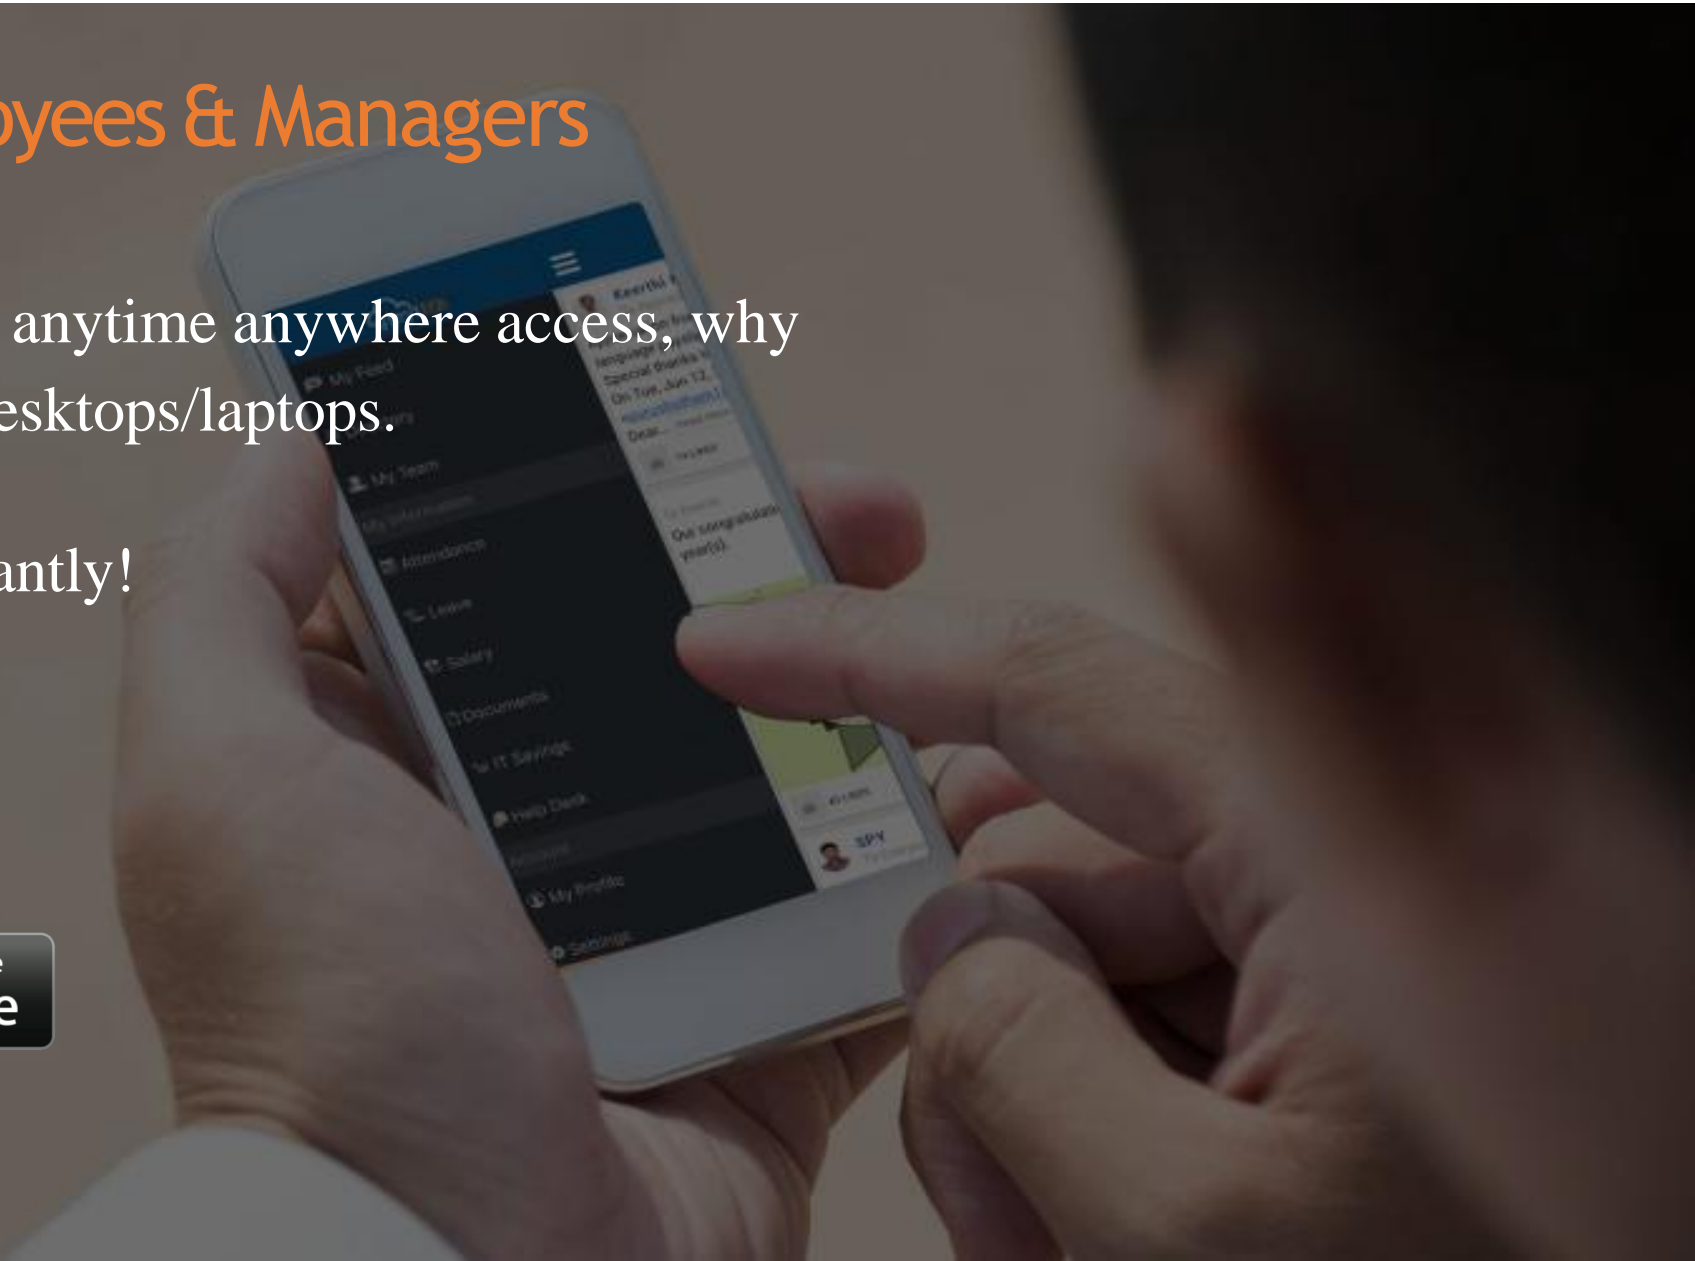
oyees & Managers

anytime anywhere access, why esktops/laptops.

antly!

e

My Feed
My Team
My Information
Attendance
Leave
Salary
Documents
IT Savings
Help Desk
My Profile
Settings
Keerthi
On Tue, Jun 12,
Dear
Our congratulations
year(s).
SPY